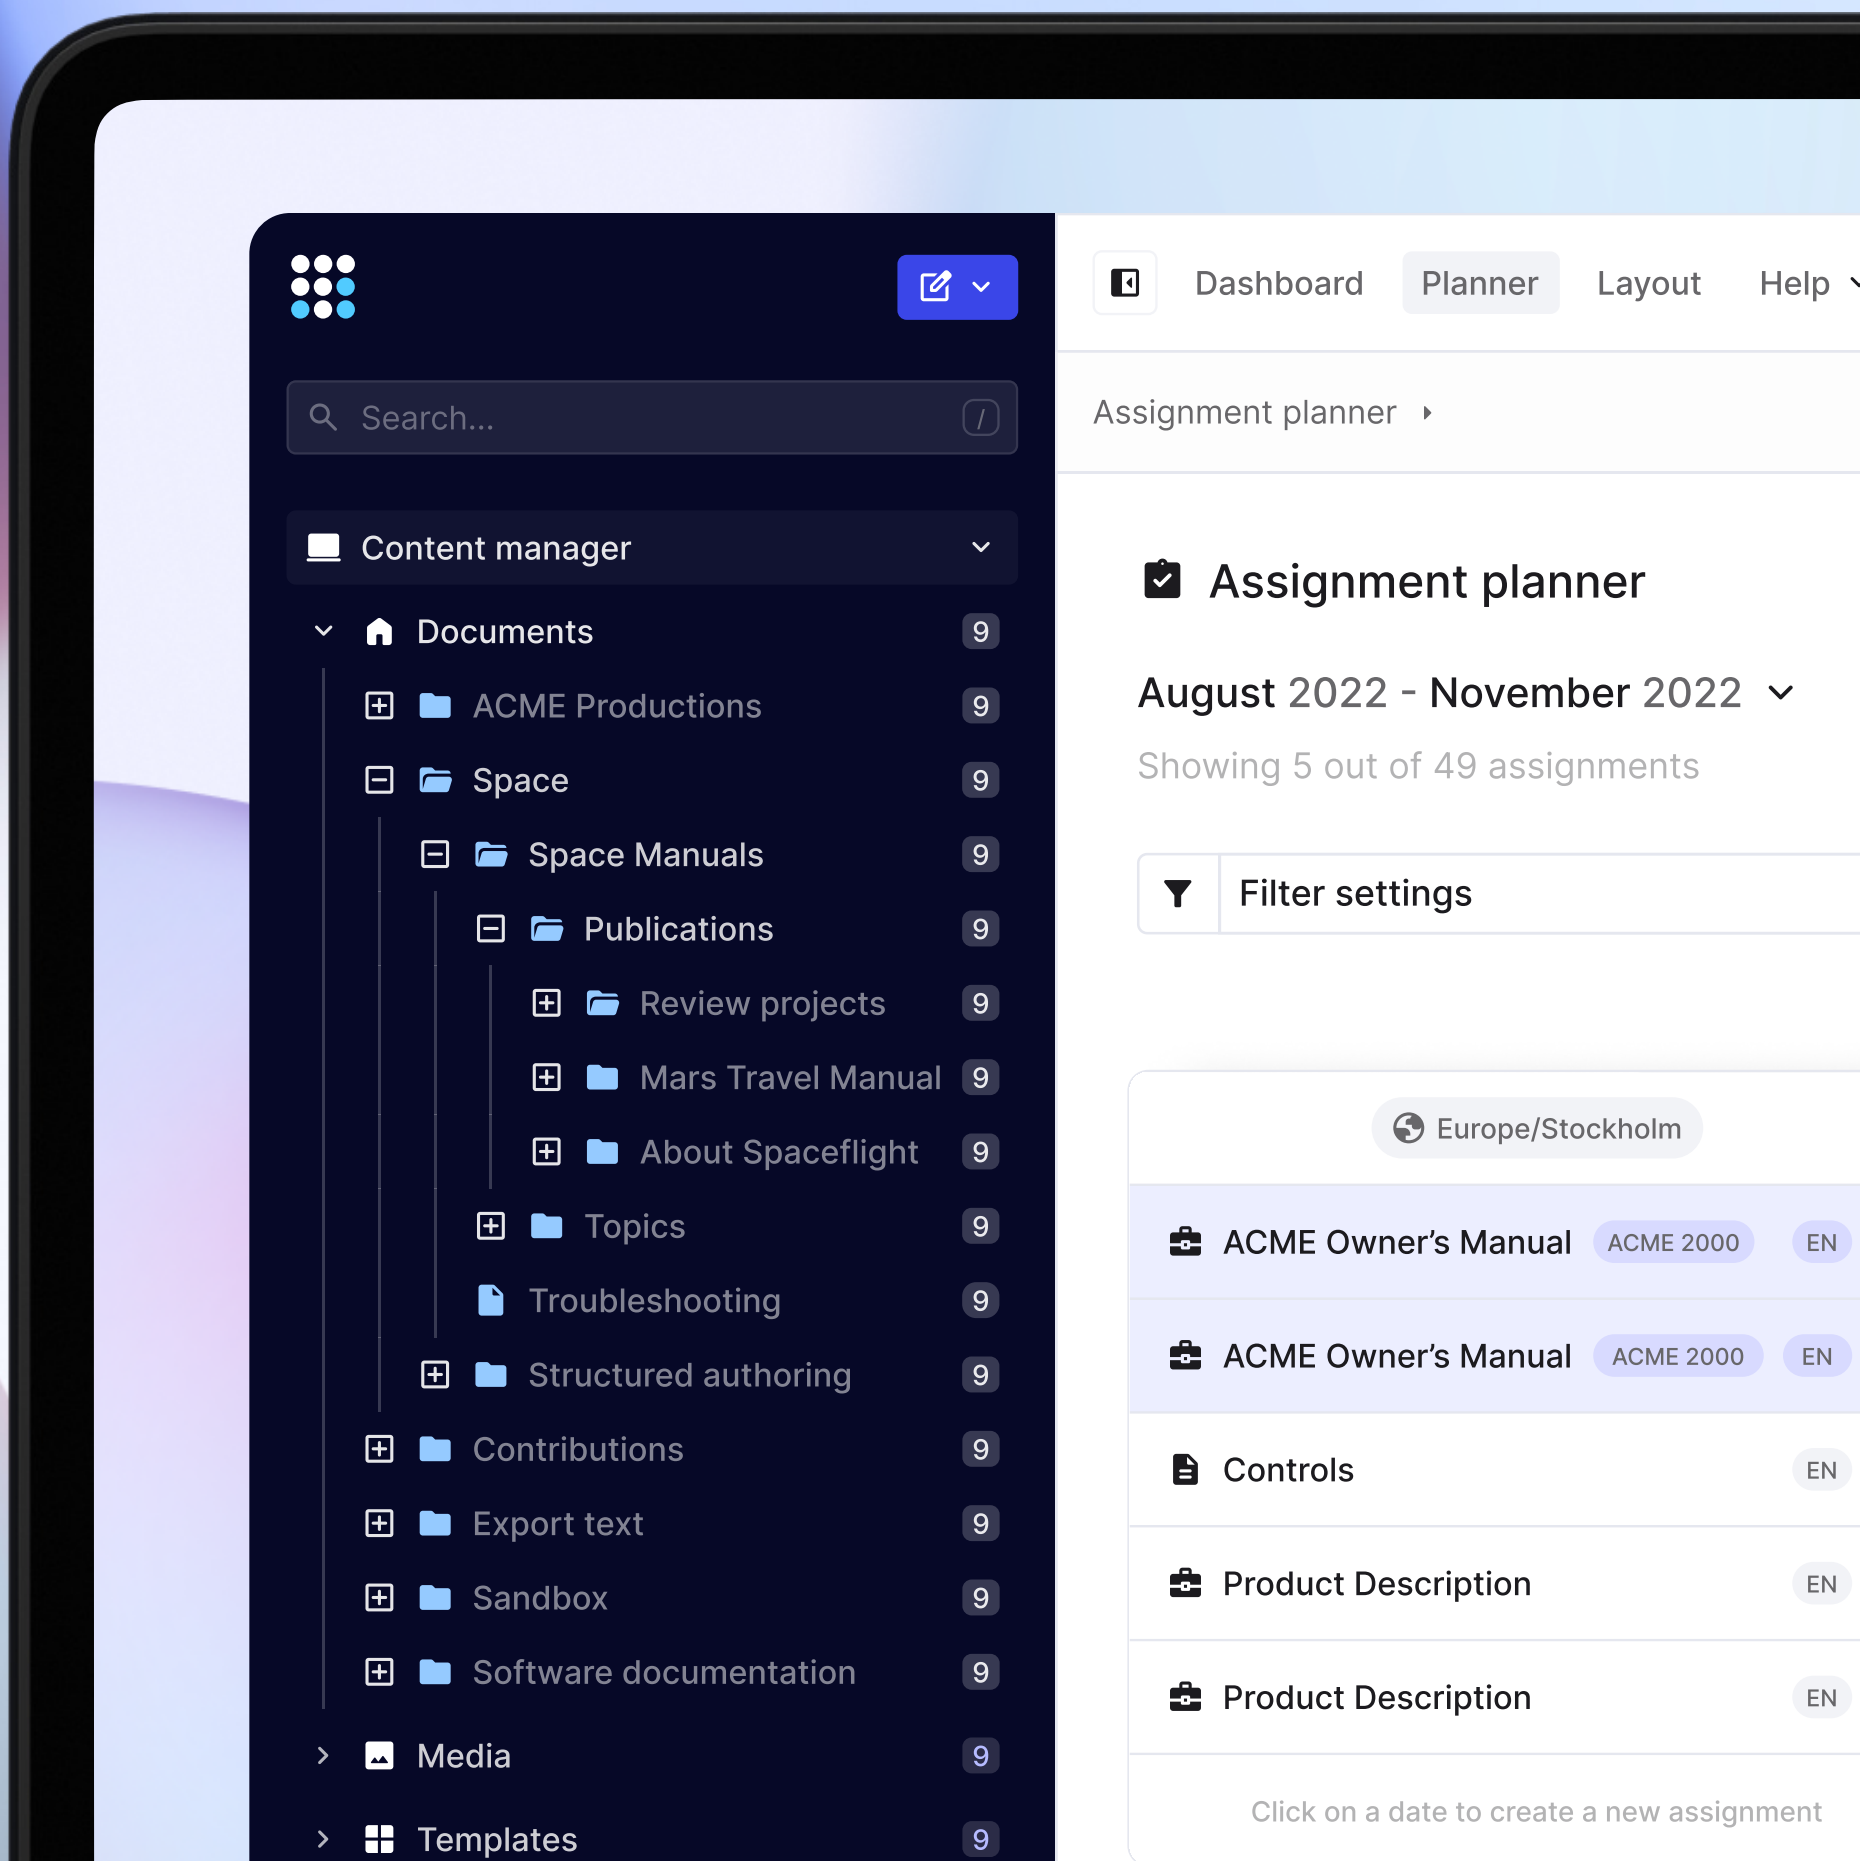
Search...

/

Content manager

Documents 9

ACME Productions 9

Space 9

Space Manuals 9

Publications 9

Review projects 9

Mars Travel Manual 9

About Spaceflight 9

Topics 9

Troubleshooting 9

Structured authoring 9

Contributions 9

Export text 9

Sandbox 9

Software documentation 9

Media 9

Templates 9

Dashboard Planner Layout Help

Assignment planner

Assignment planner

August 2022 - November 2022

Showing 5 out of 49 assignments

Filter settings

Europe/Stockholm

ACME Owner’s Manual ACME 2000 EN

ACME Owner’s Manual ACME 2000 EN

Controls EN

Product Description EN

Product Description EN

Click on a date to create a new assignment